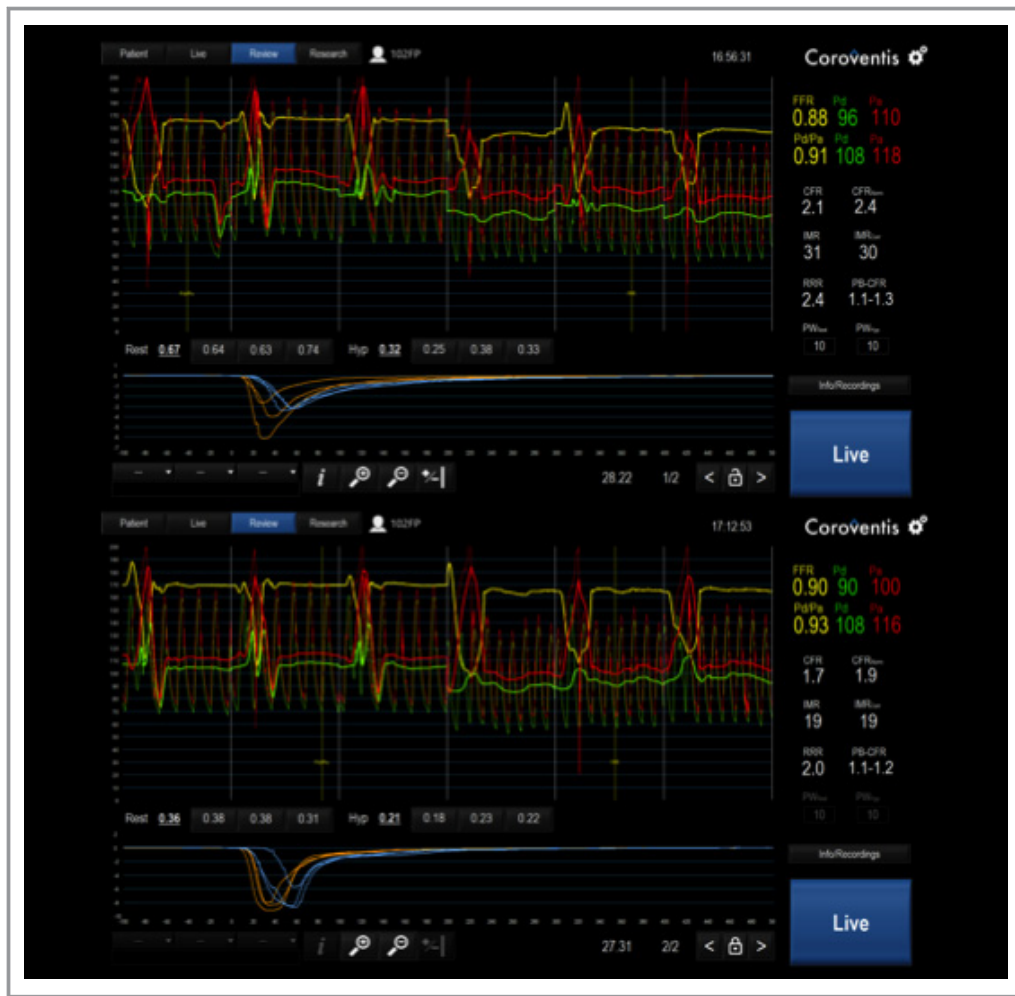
Patient Live Review Research 102FP 16:56:31

Coroventis

FFR Pd Pa
0.88 96 110
Pd/Pa Pd Pa
0.91 108 118

CFR CFR
2.1 2.4

IMR IMR
31 30

RRR PB-CFR
2.4 1.1-1.3

PW PW
10 10

Rest 0.67 0.64 0.63 0.74 Hyp 0.32 0.25 0.38 0.33

Info/Recordings

Live

28.22 1/2

Patient Live Review Research 102FP 17:12:53

Coroventis

FFR Pd Pa
0.90 90 100
Pd/Pa Pd Pa
0.93 108 116

CFR CFR
1.7 1.9

IMR IMR
19 19

RRR PB-CFR
2.0 1.1-1.2

PW PW
10 10

Rest 0.36 0.38 0.38 0.31 Hyp 0.21 0.18 0.23 0.22

Info/Recordings

Live

27.31 2/2